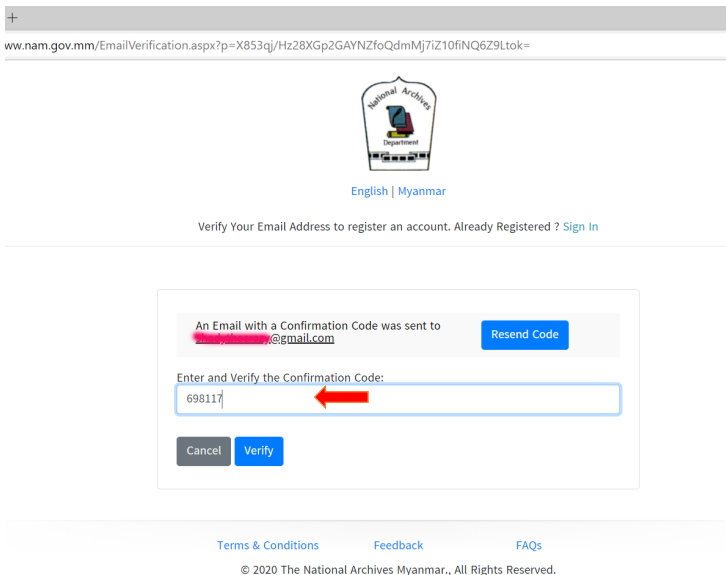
+

ww.nam.gov.mm/EmailVerification.aspx?p=X853qj/Hz28XGp2GAYNZfoQdmMj7iZ10fiNQ6Z9Ltok=

National Archives
Department

English | Myanmar

Verify Your Email Address to register an account. Already Registered ? Sign In

An Email with a Confirmation Code was sent to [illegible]@gmail.com

Resend Code

Enter and Verify the Confirmation Code:

698117

Cancel

Verify

Terms & Conditions

Feedback

FAQs

© 2020 The National Archives Myanmar., All Rights Reserved.